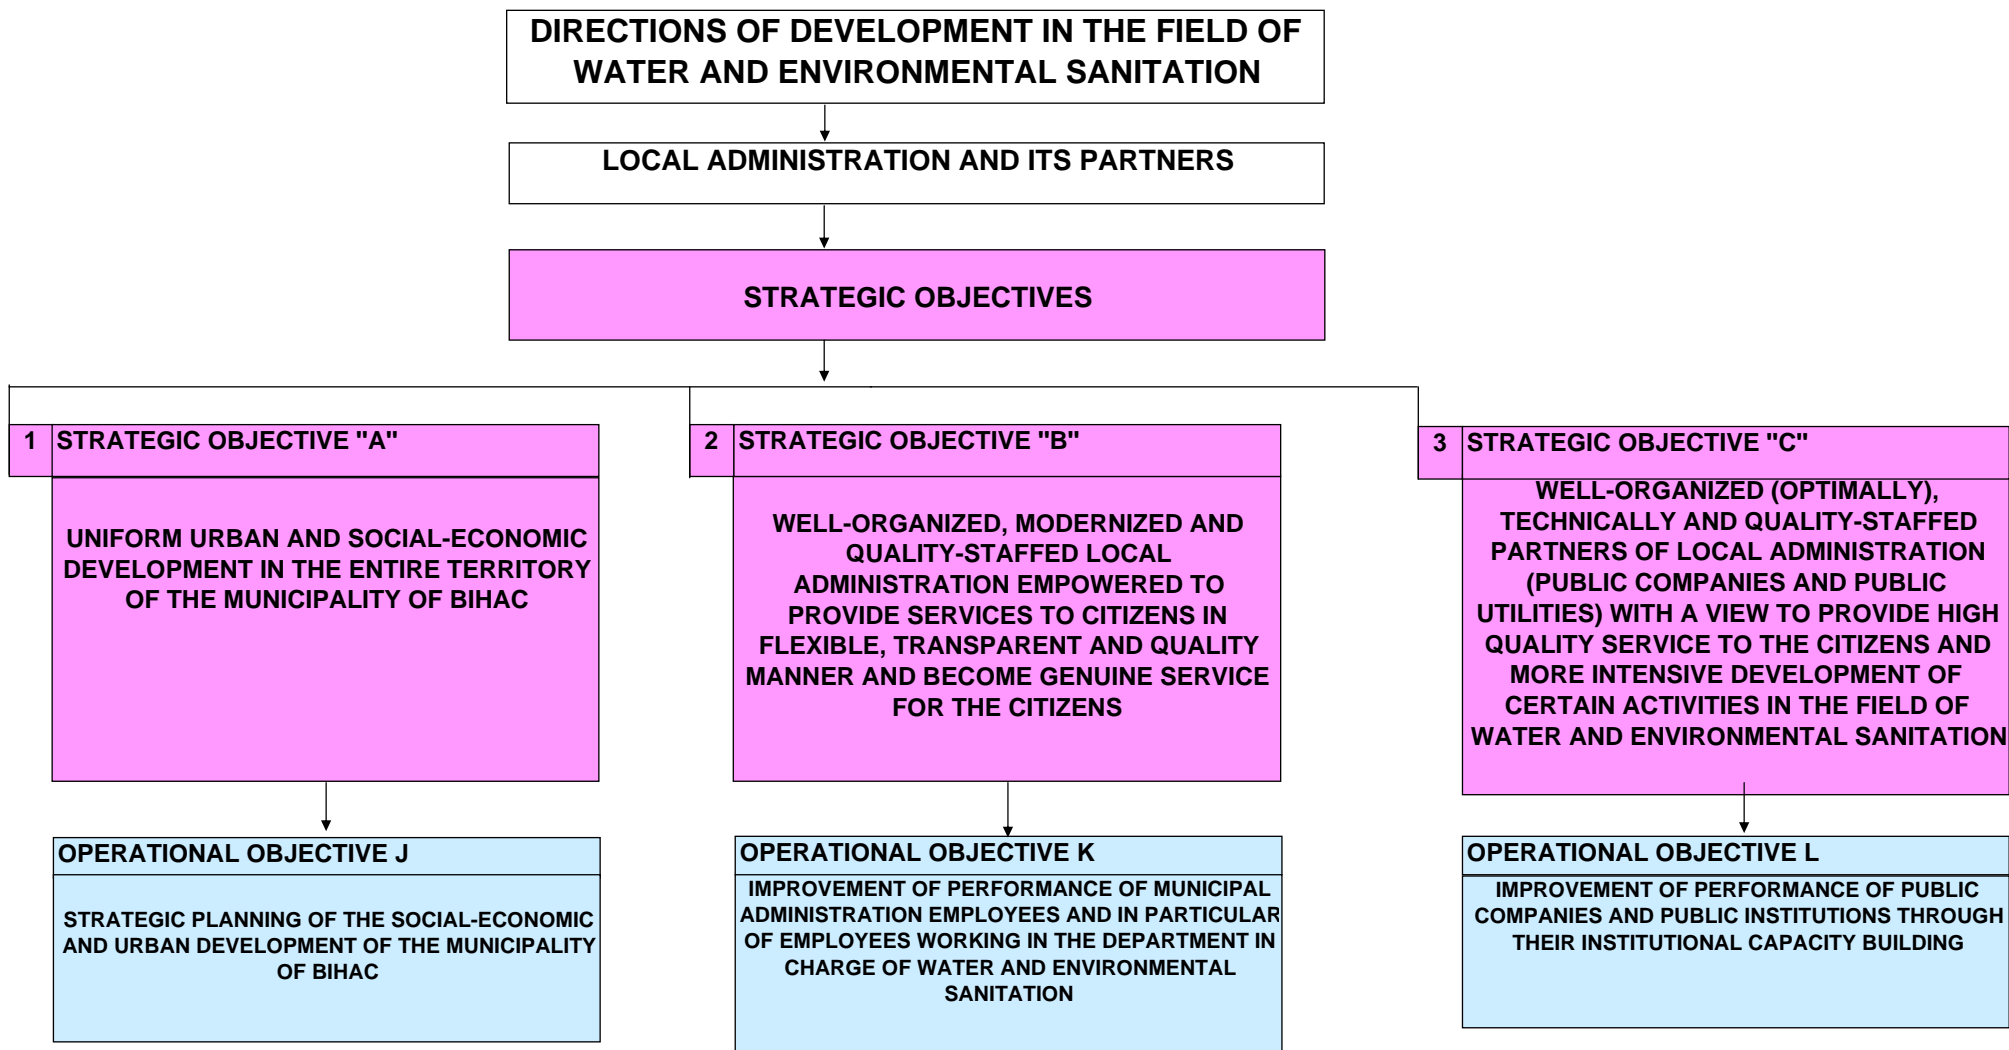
DIRECTIONS OF DEVELOPMENT IN THE FIELD OF WATER AND ENVIRONMENTAL SANITATION

LOCAL ADMINISTRATION AND ITS PARTNERS

STRATEGIC OBJECTIVES

1 STRATEGIC OBJECTIVE "A"

UNIFORM URBAN AND SOCIAL-ECONOMIC DEVELOPMENT IN THE ENTIRE TERRITORY OF THE MUNICIPALITY OF BIHAC

OPERATIONAL OBJECTIVE J

STRATEGIC PLANNING OF THE SOCIAL-ECONOMIC AND URBAN DEVELOPMENT OF THE MUNICIPALITY OF BIHAC

2 STRATEGIC OBJECTIVE "B"

WELL-ORGANIZED, MODERNIZED AND QUALITY-STAFFED LOCAL ADMINISTRATION EMPOWERED TO PROVIDE SERVICES TO CITIZENS IN FLEXIBLE, TRANSPARENT AND QUALITY MANNER AND BECOME GENUINE SERVICE FOR THE CITIZENS

OPERATIONAL OBJECTIVE K

IMPROVEMENT OF PERFORMANCE OF MUNICIPAL ADMINISTRATION EMPLOYEES AND IN PARTICULAR OF EMPLOYEES WORKING IN THE DEPARTMENT IN CHARGE OF WATER AND ENVIRONMENTAL SANITATION

3 STRATEGIC OBJECTIVE "C"

WELL-ORGANIZED (OPTIMALLY), TECHNICALLY AND QUALITY-STAFFED PARTNERS OF LOCAL ADMINISTRATION (PUBLIC COMPANIES AND PUBLIC UTILITIES) WITH A VIEW TO PROVIDE HIGH QUALITY SERVICE TO THE CITIZENS AND MORE INTENSIVE DEVELOPMENT OF CERTAIN ACTIVITIES IN THE FIELD OF WATER AND ENVIRONMENTAL SANITATION

OPERATIONAL OBJECTIVE L

IMPROVEMENT OF PERFORMANCE OF PUBLIC COMPANIES AND PUBLIC INSTITUTIONS THROUGH THEIR INSTITUTIONAL CAPACITY BUILDING